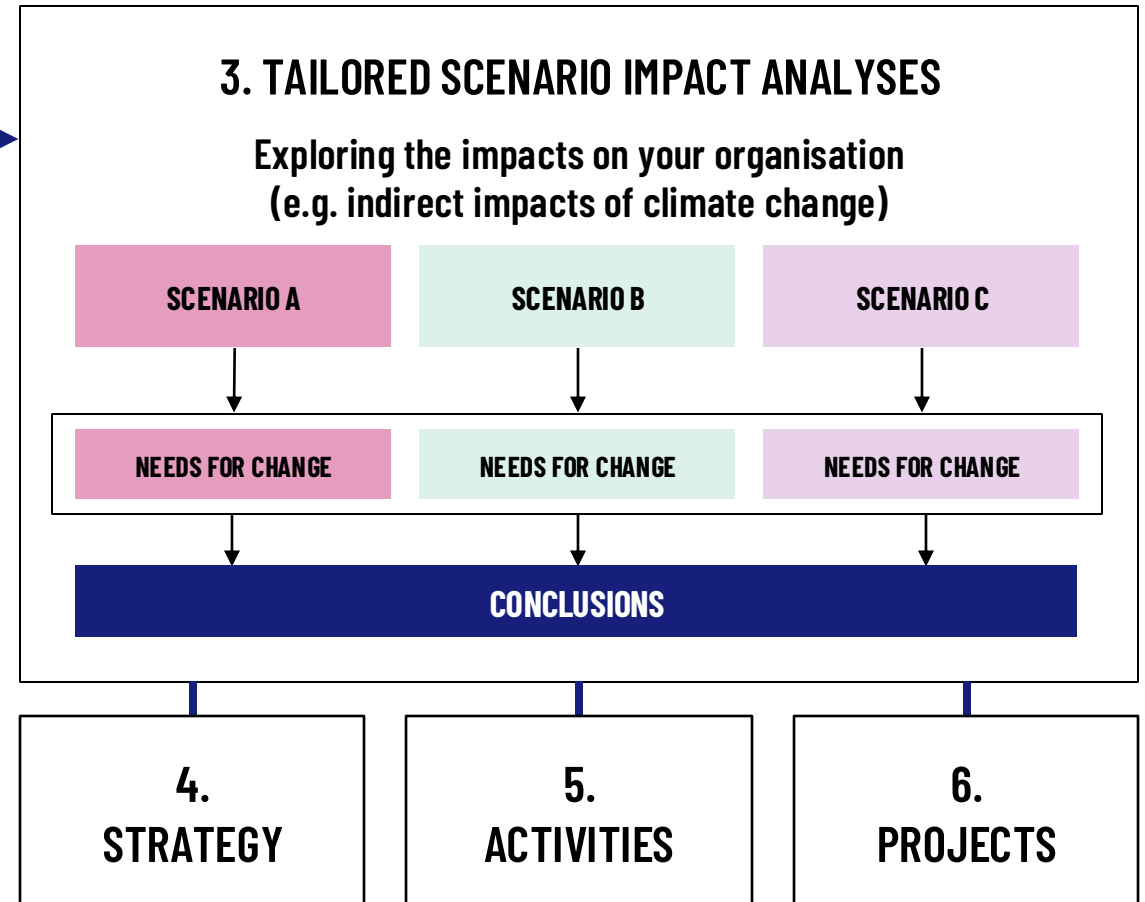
3. TAILORED SCENARIO IMPACT ANALYSES

Exploring the impacts on your organisation (e.g. indirect impacts of climate change)

SCENARIO A

SCENARIO B

SCENARIO C

NEEDS FOR CHANGE

NEEDS FOR CHANGE

NEEDS FOR CHANGE

CONCLUSIONS

4. STRATEGY

5. ACTIVITIES

6. PROJECTS